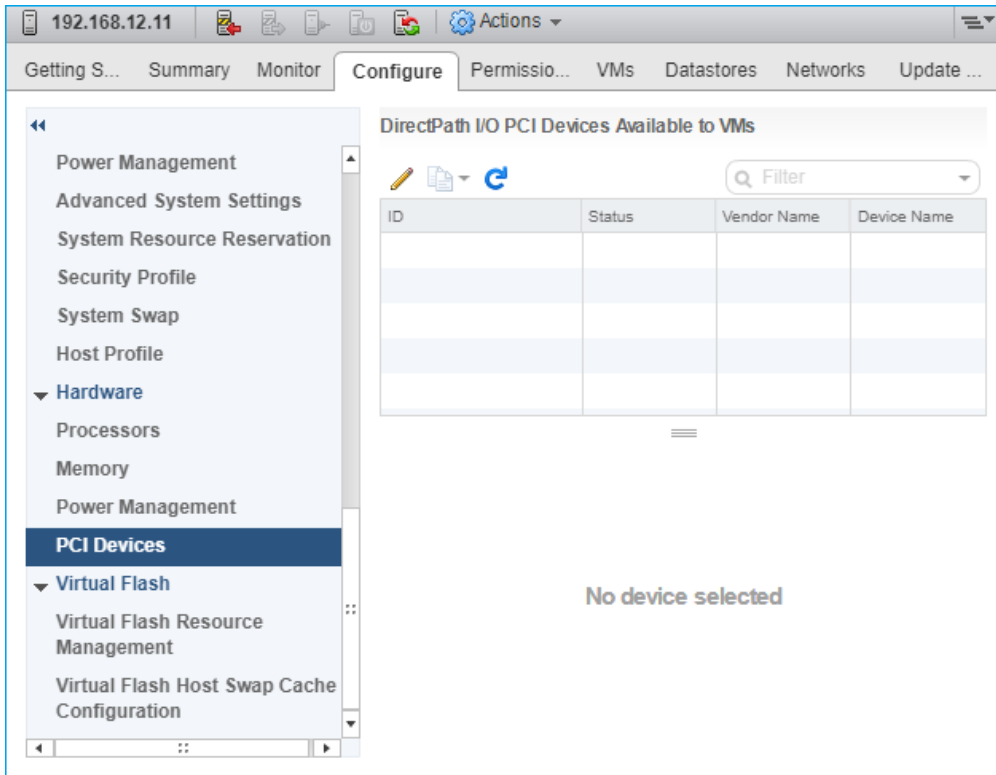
192.168.12.11 Actions

Getting S... Summary Monitor Configure Permissio... VMs Datastores Networks Update ...

Power Management
Advanced System Settings
System Resource Reservation
Security Profile
System Swap
Host Profile
Hardware
Processors
Memory
Power Management
PCI Devices
Virtual Flash
Virtual Flash Resource Management
Virtual Flash Host Swap Cache Configuration

DirectPath I/O PCI Devices Available to VMs

Filter

| ID | Status | Vendor Name | Device Name |
|---|---|---|---|
| | | | |
| | | | |
| | | | |
| | | | |
| | | | |

No device selected